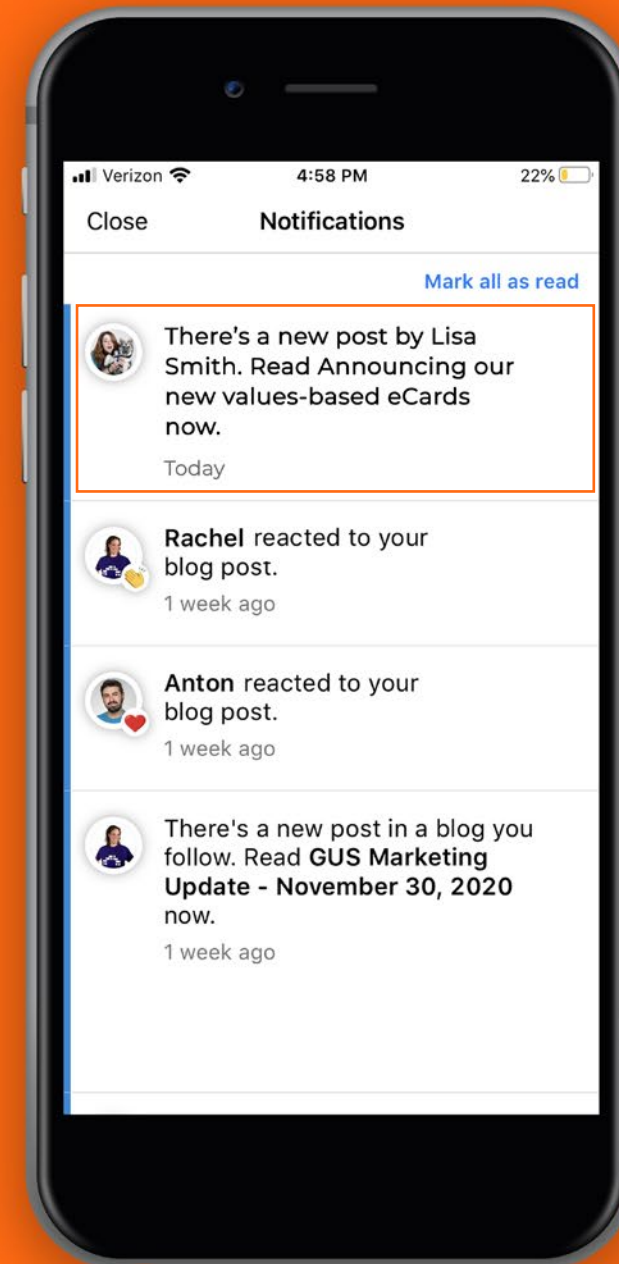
Verizon 4:58 PM 22%

Close Notifications

Mark all as read

There’s a new post by Lisa Smith. Read Announcing our new values-based eCards now.
Today

Rachel reacted to your blog post.
1 week ago

Anton reacted to your blog post.
1 week ago

There's a new post in a blog you follow. Read GUS Marketing Update - November 30, 2020 now.
1 week ago